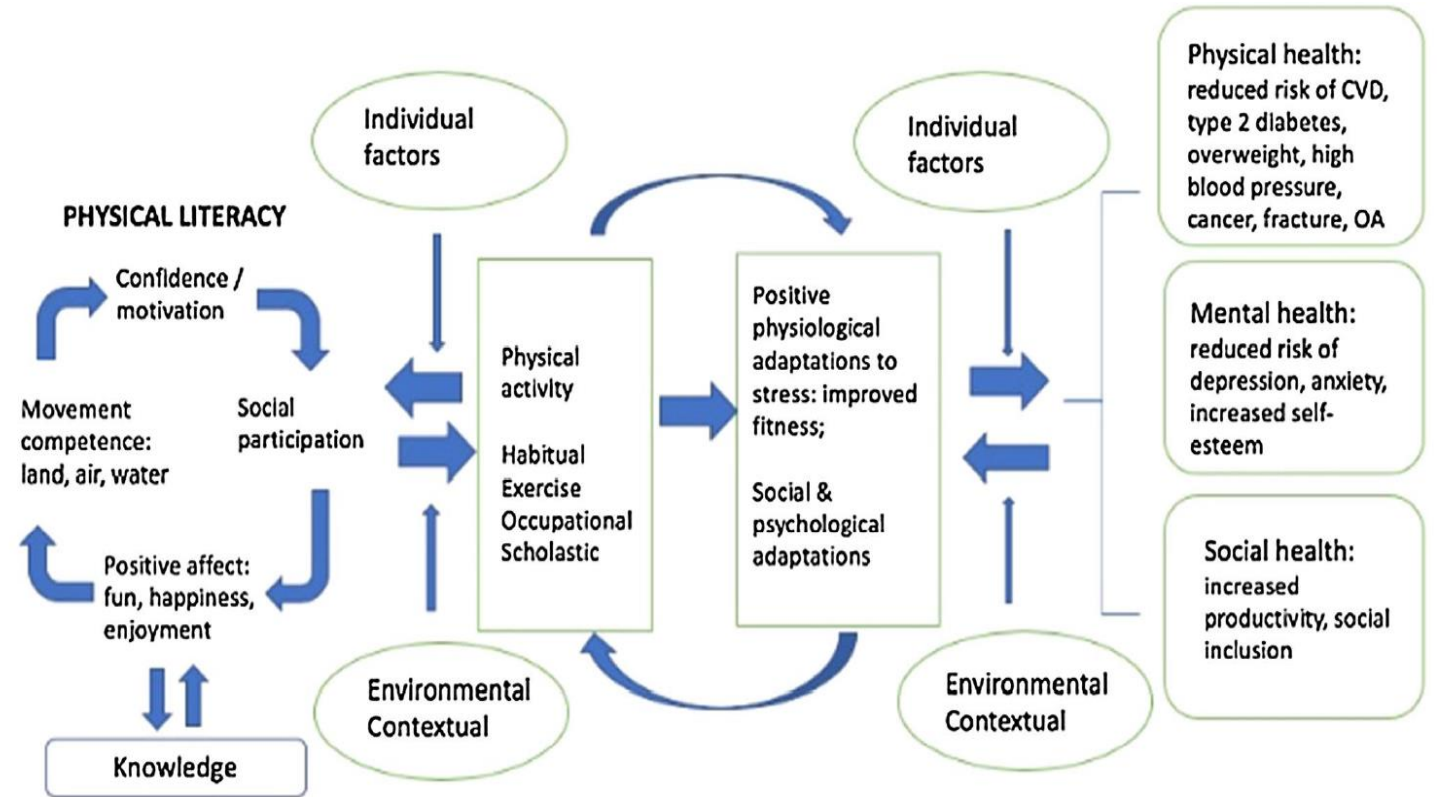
PHYSICAL LITERACY

Confidence / motivation

Social participation

Positive affect: fun, happiness, enjoyment

Movement competence: land, air, water

Knowledge

Individual factors

Environmental Contextual

Physical activity

Habitual Exercise Occupational Scholastic

Positive physiological adaptations to stress: improved fitness;

Social & psychological adaptations

Individual factors

Environmental Contextual

Physical health: reduced risk of CVD, type 2 diabetes, overweight, high blood pressure, cancer, fracture, OA

Mental health: reduced risk of depression, anxiety, increased self-esteem

Social health: increased productivity, social inclusion